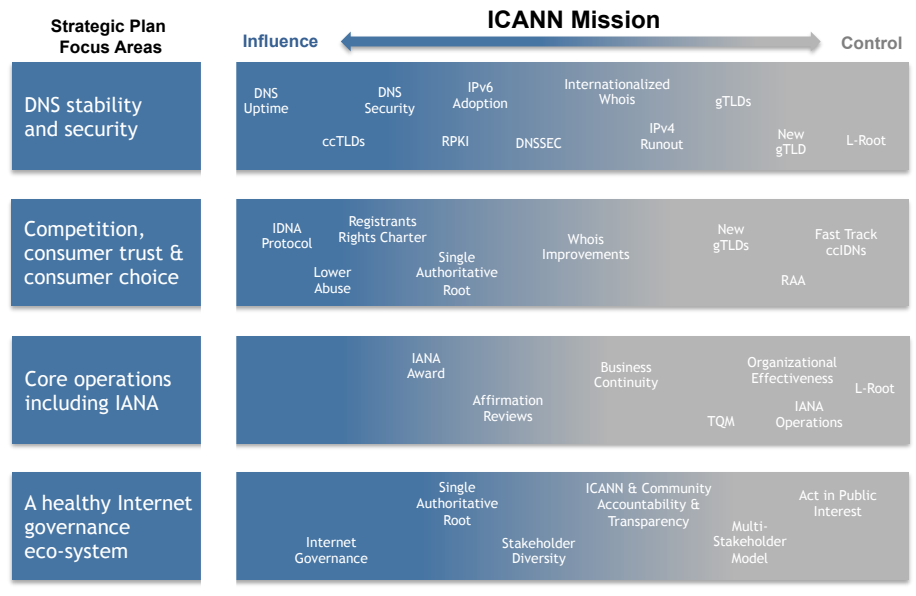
Strategic Plan Focus Areas

ICANN Mission

Influence

Control

DNS stability and security

DNS Uptime

DNS Security

IPv6 Adoption

Internationalized Whois

gTLDs

ccTLDs

RPKI

DNSSEC

IPv4 Runout

New gTLD

L-Root

Competition, consumer trust & consumer choice

IDNA Protocol

Registrants Rights Charter

Single Authoritative Root

Whois Improvements

New gTLDs

Fast Track ccIDNs

Lower Abuse

RAA

Core operations including IANA

IANA Award

Business Continuity

Organizational Effectiveness

L-Root

Affirmation Reviews

TQM

IANA Operations

A healthy Internet governance eco-system

Single Authoritative Root

ICANN & Community Accountability & Transparency

Act in Public Interest

Internet Governance

Stakeholder Diversity

Multi-Stakeholder Model